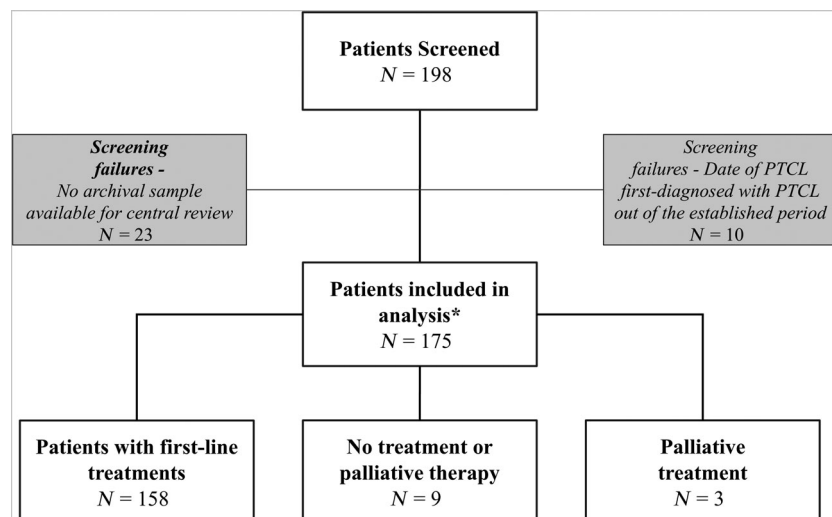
Patients Screened
$N = 198$

Screening failures - No archival sample available for central review
$N = 23$

Screening failures - Date of PTCL first-diagnosed with PTCL out of the established period
$N = 10$

Patients included in analysis*
$N = 175$

Patients with first-line treatments
$N = 158$

No treatment or palliative therapy
$N = 9$

Palliative treatment
$N = 3$